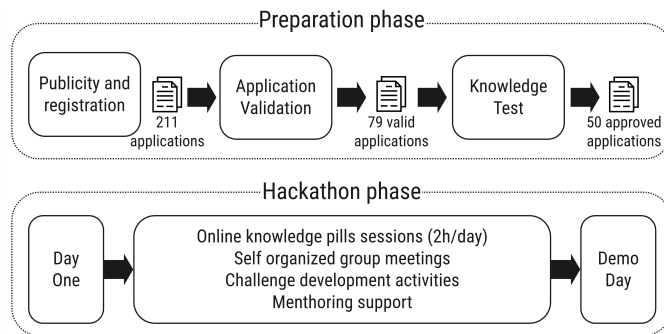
Preparation phase

Publicity and registration

211 applications

Application Validation

79 valid applications

Knowledge Test

50 approved applications

Hackathon phase

Day One

Online knowledge pills sessions (2h/day)
Self organized group meetings
Challenge development activities
Menthoring support

Demo Day